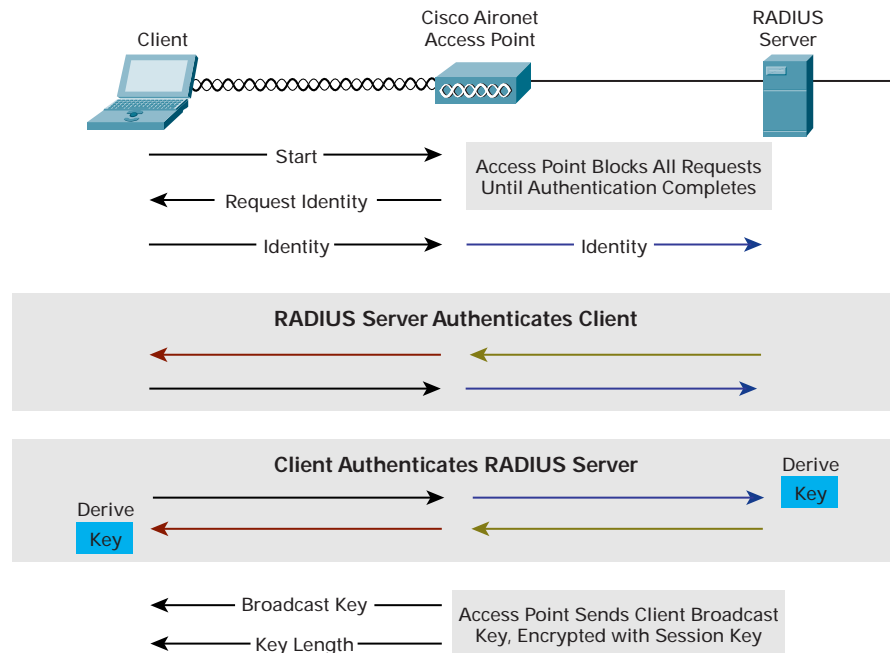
Client

Cisco Aironet Access Point

RADIUS Server

Start

Access Point Blocks All Requests Until Authentication Completes

Request Identity

Identity

Identity

RADIUS Server Authenticates Client

Client Authenticates RADIUS Server

Derive

Key

Derive

Key

Broadcast Key

Access Point Sends Client Broadcast Key, Encrypted with Session Key

Key Length